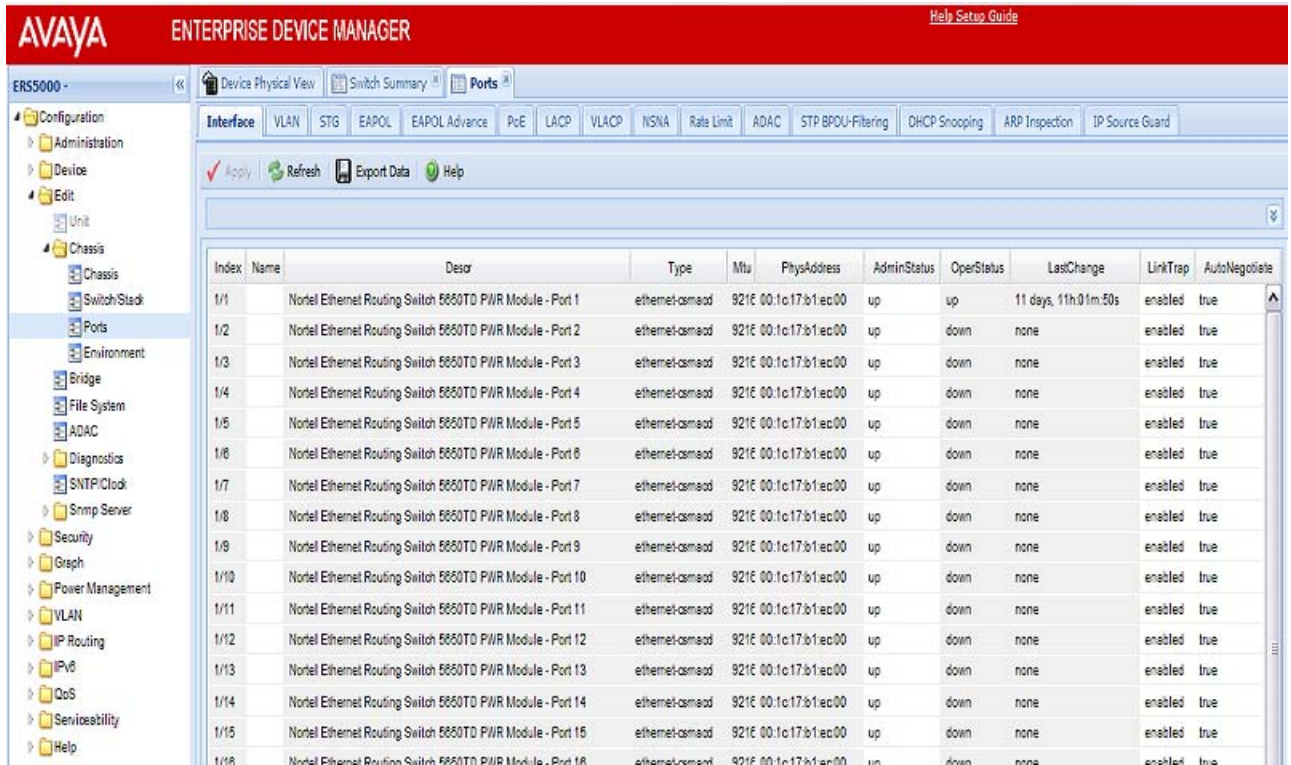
AVAYA ENTERPRISE DEVICE MANAGER

Help Setup Guide

ERS5000 -

Configuration
Administration
Device
Edit
Unit
Chassis
Chassis
Switch/Stack
Ports
Environment
Bridge
File System
ADAC
Diagnostics
SNTP/Clock
Snmp Server
Security
Graph
Power Management
VLAN
IP Routing
IPv6
QoS
Serviceability
Help

Device Physical View | Switch Summary | Ports

Interface | VLAN | STG | EAPOL | EAPOL Advance | PoE | LACP | VLACP | NSNA | Rate Limit | ADAC | STP BPDU-Filtering | DHCP Snooping | ARP Inspection | IP Source Guard

Apply | Refresh | Export Data | Help

| Index | Name | Descr | Type | Mtu | PhysAddress | AdminStatus | OperStatus | LastChange | LinkTrap | AutoNegotiate |
|---|---|---|---|---|---|---|---|---|---|---|
| 1/1 | | Nortel Ethernet Routing Switch 5650TD PWR Module - Port 1 | ethernet-csmacd | 921€ | 00:1c:17:b1:ec:00 | up | up | 11 days, 11h:01m:50s | enabled | true |
| 1/2 | | Nortel Ethernet Routing Switch 5650TD PWR Module - Port 2 | ethernet-csmacd | 921€ | 00:1c:17:b1:ec:00 | up | down | none | enabled | true |
| 1/3 | | Nortel Ethernet Routing Switch 5650TD PWR Module - Port 3 | ethernet-csmacd | 921€ | 00:1c:17:b1:ec:00 | up | down | none | enabled | true |
| 1/4 | | Nortel Ethernet Routing Switch 5650TD PWR Module - Port 4 | ethernet-csmacd | 921€ | 00:1c:17:b1:ec:00 | up | down | none | enabled | true |
| 1/5 | | Nortel Ethernet Routing Switch 5650TD PWR Module - Port 5 | ethernet-csmacd | 921€ | 00:1c:17:b1:ec:00 | up | down | none | enabled | true |
| 1/6 | | Nortel Ethernet Routing Switch 5650TD PWR Module - Port 6 | ethernet-csmacd | 921€ | 00:1c:17:b1:ec:00 | up | down | none | enabled | true |
| 1/7 | | Nortel Ethernet Routing Switch 5650TD PWR Module - Port 7 | ethernet-csmacd | 921€ | 00:1c:17:b1:ec:00 | up | down | none | enabled | true |
| 1/8 | | Nortel Ethernet Routing Switch 5650TD PWR Module - Port 8 | ethernet-csmacd | 921€ | 00:1c:17:b1:ec:00 | up | down | none | enabled | true |
| 1/9 | | Nortel Ethernet Routing Switch 5650TD PWR Module - Port 9 | ethernet-csmacd | 921€ | 00:1c:17:b1:ec:00 | up | down | none | enabled | true |
| 1/10 | | Nortel Ethernet Routing Switch 5650TD PWR Module - Port 10 | ethernet-csmacd | 921€ | 00:1c:17:b1:ec:00 | up | down | none | enabled | true |
| 1/11 | | Nortel Ethernet Routing Switch 5650TD PWR Module - Port 11 | ethernet-csmacd | 921€ | 00:1c:17:b1:ec:00 | up | down | none | enabled | true |
| 1/12 | | Nortel Ethernet Routing Switch 5650TD PWR Module - Port 12 | ethernet-csmacd | 921€ | 00:1c:17:b1:ec:00 | up | down | none | enabled | true |
| 1/13 | | Nortel Ethernet Routing Switch 5650TD PWR Module - Port 13 | ethernet-csmacd | 921€ | 00:1c:17:b1:ec:00 | up | down | none | enabled | true |
| 1/14 | | Nortel Ethernet Routing Switch 5650TD PWR Module - Port 14 | ethernet-csmacd | 921€ | 00:1c:17:b1:ec:00 | up | down | none | enabled | true |
| 1/15 | | Nortel Ethernet Routing Switch 5650TD PWR Module - Port 15 | ethernet-csmacd | 921€ | 00:1c:17:b1:ec:00 | up | down | none | enabled | true |
| 1/16 | | Nortel Ethernet Routing Switch 5650TD PWR Module - Port 16 | ethernet-csmacd | 921€ | 00:1c:17:b1:ec:00 | up | down | none | enabled | true |